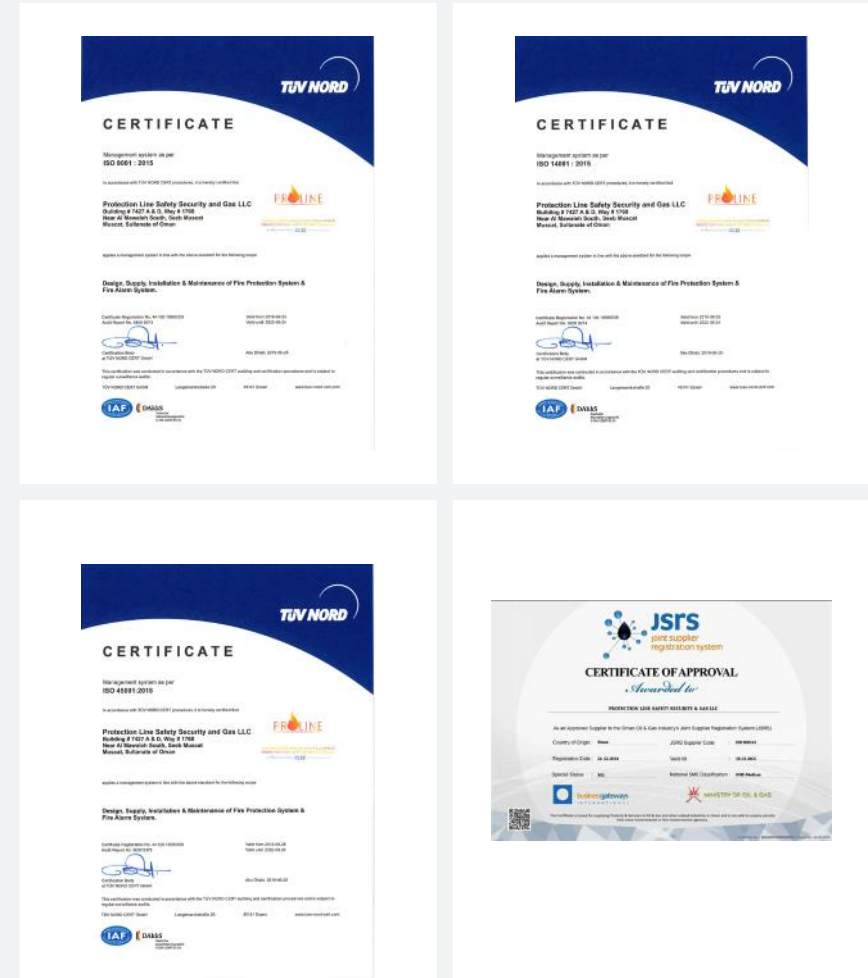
TÜV NORD

CERTIFICATE

Management system as per
ISO 9001 : 2015

In accordance with TÜV NORD CERT procedures, it is hereby certified that

Protection Line Safety Security and Gas LLC
Building # 7427 A & D, Way # 1768
Near Al Mawaleh South, Seeb Muscat
Muscat, Sultanate of Oman

PROLINE

applies a management system in line with the above standard for the following scope

Design, Supply, Installation & Maintenance of Fire Protection System & Fire Alarm System.

Certificate Registration No. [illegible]
Audit Report No. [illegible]

Valid from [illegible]
Valid until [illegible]

Certification Body
at TÜV NORD CERT GmbH

Abu Dhabi, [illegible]

This certification was conducted in accordance with the TÜV NORD CERT auditing and certification procedures and is subject to regular surveillance audits.

TÜV NORD CERT GmbH Langemarckstraße 20 45141 Essen www.tuev-nord-cert.com

IAF DAkkS

TÜV NORD

CERTIFICATE

Management system as per
ISO 14001 : 2015

In accordance with TÜV NORD CERT procedures, it is hereby certified that

Protection Line Safety Security and Gas LLC
Building # 7427 A & D, Way # 1768
Near Al Mawaleh South, Seeb Muscat
Muscat, Sultanate of Oman

PROLINE

applies a management system in line with the above standard for the following scope

Design, Supply, Installation & Maintenance of Fire Protection System & Fire Alarm System.

Certificate Registration No. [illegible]
Audit Report No. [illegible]

Valid from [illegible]
Valid until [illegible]

Certification Body
at TÜV NORD CERT GmbH

Abu Dhabi, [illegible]

This certification was conducted in accordance with the TÜV NORD CERT auditing and certification procedures and is subject to regular surveillance audits.

TÜV NORD CERT GmbH Langemarckstraße 20 45141 Essen www.tuev-nord-cert.com

IAF DAkkS

TÜV NORD

CERTIFICATE

Management system as per
ISO 45001:2018

In accordance with TÜV NORD CERT procedures, it is hereby certified that

Protection Line Safety Security and Gas LLC
Building # 7427 A & D, Way # 1768
Near Al Mawaleh South, Seeb Muscat
Muscat, Sultanate of Oman

PROLINE

applies a management system in line with the above standard for the following scope

Design, Supply, Installation & Maintenance of Fire Protection System & Fire Alarm System.

Certificate Registration No. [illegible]
Audit Report No. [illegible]

Valid from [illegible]
Valid until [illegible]

Certification Body
at TÜV NORD CERT GmbH

Abu Dhabi, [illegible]

This certification was conducted in accordance with the TÜV NORD CERT auditing and certification procedures and is subject to regular surveillance audits.

TÜV NORD CERT GmbH Langemarckstraße 20 45141 Essen www.tuev-nord-cert.com

IAF DAkkS

JSRS
joint supplier registration system

CERTIFICATE OF APPROVAL
Awarded to

PROTECTION LINE SAFETY SECURITY & GAS LLC

As an Approved Supplier to the Oman Oil & Gas Industry's Joint Supplier Registration System (JSRS)

| Country of Origin | Oman | JSRS Supplier Code | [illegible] |
|---|---|---|---|
| Registration Date | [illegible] | Valid till | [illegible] |
| Special Status | NIL | National SME Classification | SME Medium |

businessgateways INTERNATIONAL

MINISTRY OF OIL & GAS

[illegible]